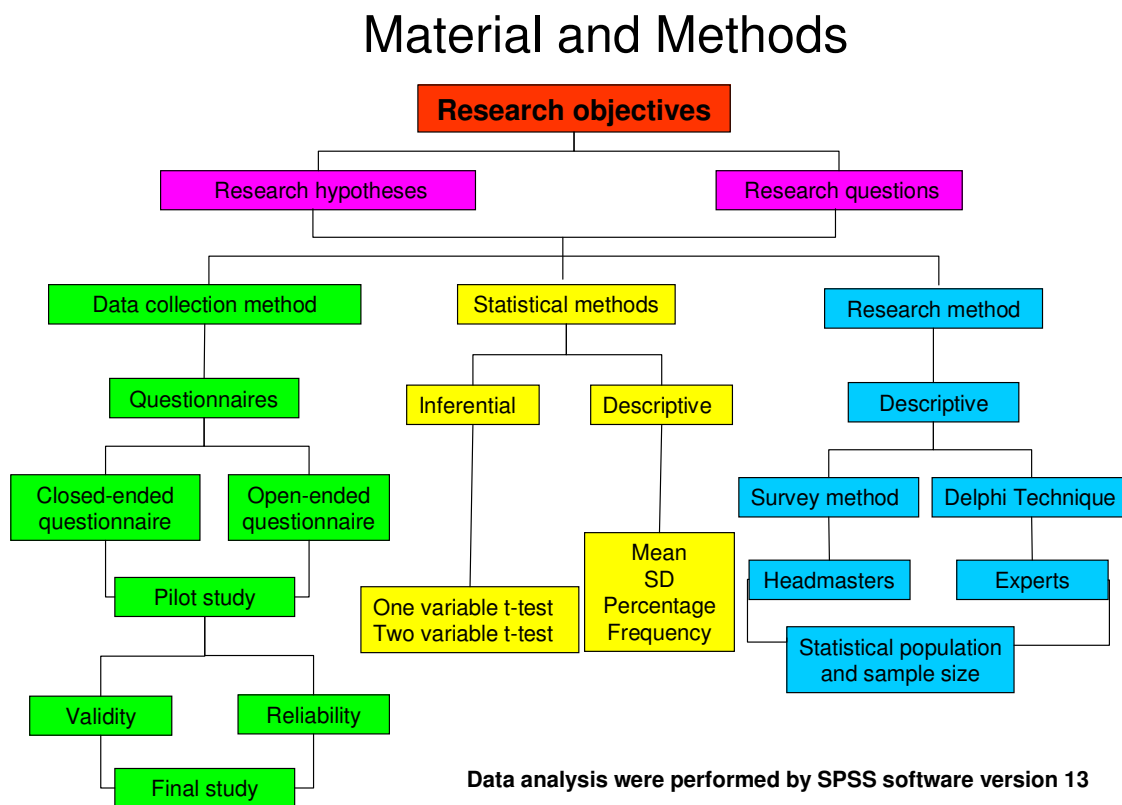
Material and Methods

Research objectives

Research hypotheses

Research questions

Data collection method

Statistical methods

Research method

Questionnaires

Inferential

Descriptive

Descriptive

Closed-ended questionnaire

Open-ended questionnaire

Survey method

Delphi Technique

Mean
SD
Percentage
Frequency

Headmasters

Experts

Pilot study

One variable t-test
Two variable t-test

Statistical population and sample size

Validity

Reliability

Final study

Data analysis were performed by SPSS software version 13